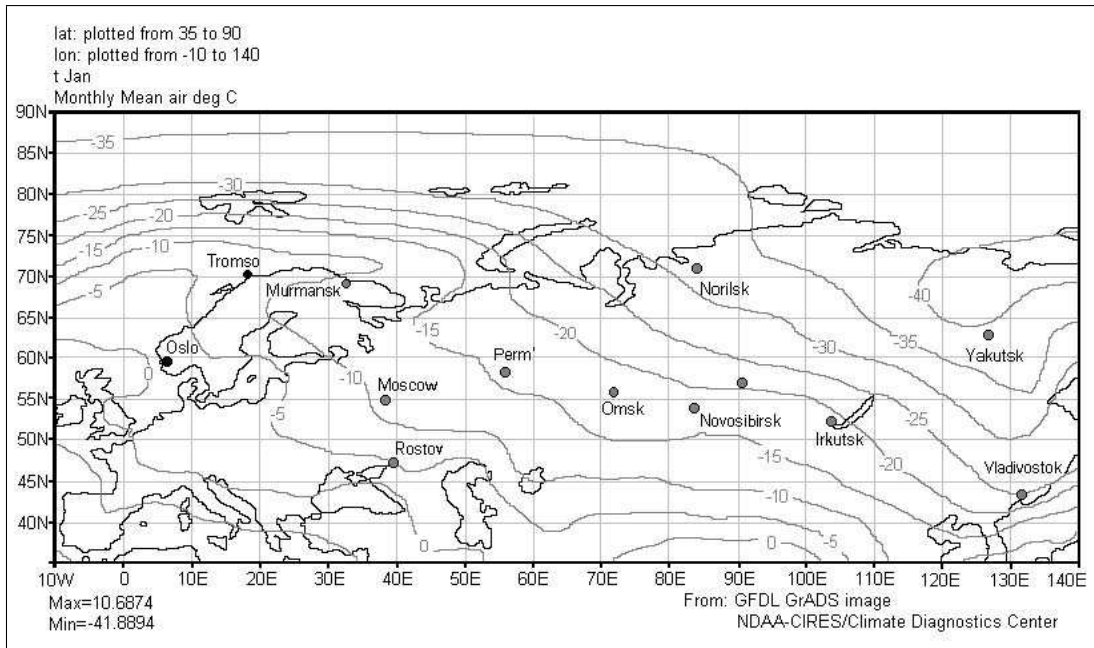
lat: plotted from 35 to 90
lon: plotted from -10 to 140
t Jan
Monthly Mean air deg C

90N
85N
80N
75N
70N
65N
60N
55N
50N
45N
40N

-35
-30
-25
-20
-15
-10
-5
0
-15
-20
-30
-35
-40
-10
-5
-25
-15
-20
-10
0
-5
0

Tromso
Murmansk
Oslo
Perm'
Moscow
Omsk
Norilsk
Novosibirsk
Irkutsk
Yakutsk
Rostov
Vladivostok

10W 0 10E 20E 30E 40E 50E 60E 70E 80E 90E 100E 110E 120E 130E 140E

Max=10.6874
Min=-41.8894

From: GFDL GrADS image
NDAA-CIRES/Climate Diagnostics Center